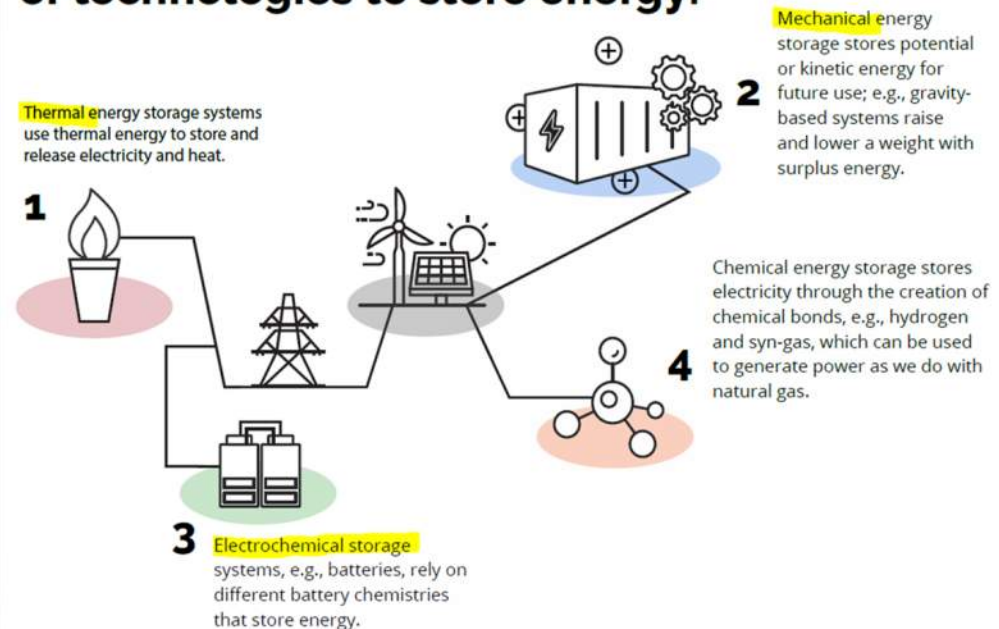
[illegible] technologies to store energy.

Thermal energy storage systems use thermal energy to store and release electricity and heat.

1

2

Mechanical energy storage stores potential or kinetic energy for future use; e.g., gravity-based systems raise and lower a weight with surplus energy.

Chemical energy storage stores electricity through the creation of chemical bonds, e.g., hydrogen and syn-gas, which can be used to generate power as we do with natural gas.

4

3

Electrochemical storage systems, e.g., batteries, rely on different battery chemistries that store energy.